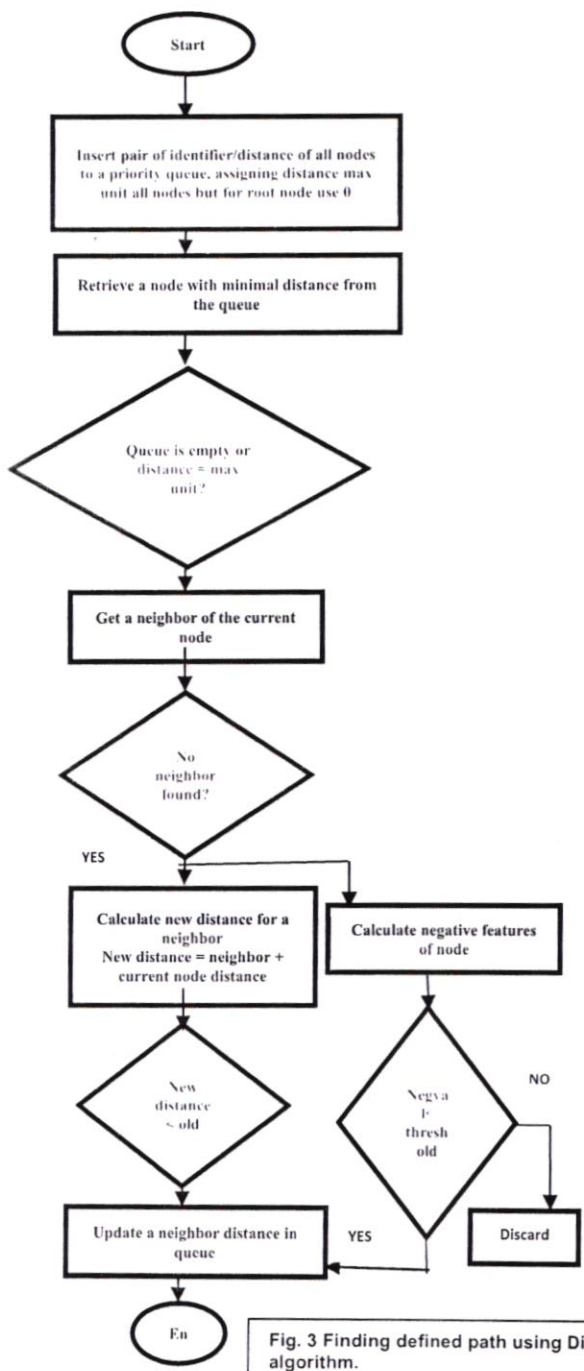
Start

Insert pair of identifier/distance of all nodes to a priority queue, assigning distance max unit all nodes but for root node use 0

Retrieve a node with minimal distance from the queue

Queue is empty or distance = max unit?

Get a neighbor of the current node

No neighbor found?

YES

Calculate new distance for a neighbor
New distance = neighbor + current node distance

Calculate negative features of node

New distance < old

Negva l< thresh old

NO

Update a neighbor distance in queue

YES

Discard

En

Fig. 3 Finding defined path using Di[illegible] algorithm.